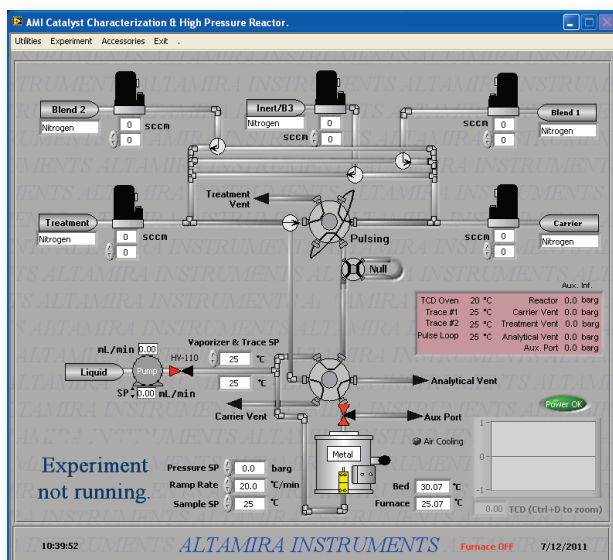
AMI Catalyst Characterization & High Pressure Reactor.

Utilities Experiment Accessories Exit .

Blend 2
Nitrogen
0
0
sccm

Inert/B3
Nitrogen
0
0
sccm

sccm
0
0
Blend 1
Nitrogen

Treatment Vent

Treatment
Nitrogen
0
0
sccm

Pulsing

sccm
0
0
Carrier
Nitrogen

Null

Aux. Inf.

| TCD Oven | 20 °C | Reactor | 0.0 barg |
|---|---|---|---|
| Trace #1 | 25 °C | Carrier Vent | 0.0 barg |
| Trace #2 | 25 °C | Treatment Vent | 0.0 barg |
| Pulse Loop | 25 °C | Analytical Vent | 0.0 barg |
| | | Aux. Port | 0.0 barg |

mL/min 0.00
Vaporizer & Trace SP
HV-110 25 °C
25 °C
Liquid
Pump
SP 0.00 mL/min

Analytical Vent

Power OK

Carrier Vent
Aux Port
Air Cooling

Metal

Experiment not running.

Pressure SP 0.0 barg
Ramp Rate 20.0 °C/min
Sample SP 25 °C

Bed 30.07 °C
Furnace 25.07 °C

1
0
-1
0.00 TCD (Ctrl+D to zoom)

10:39:52
ALTAMIRA INSTRUMENTS
Furnace OFF
7/12/2011